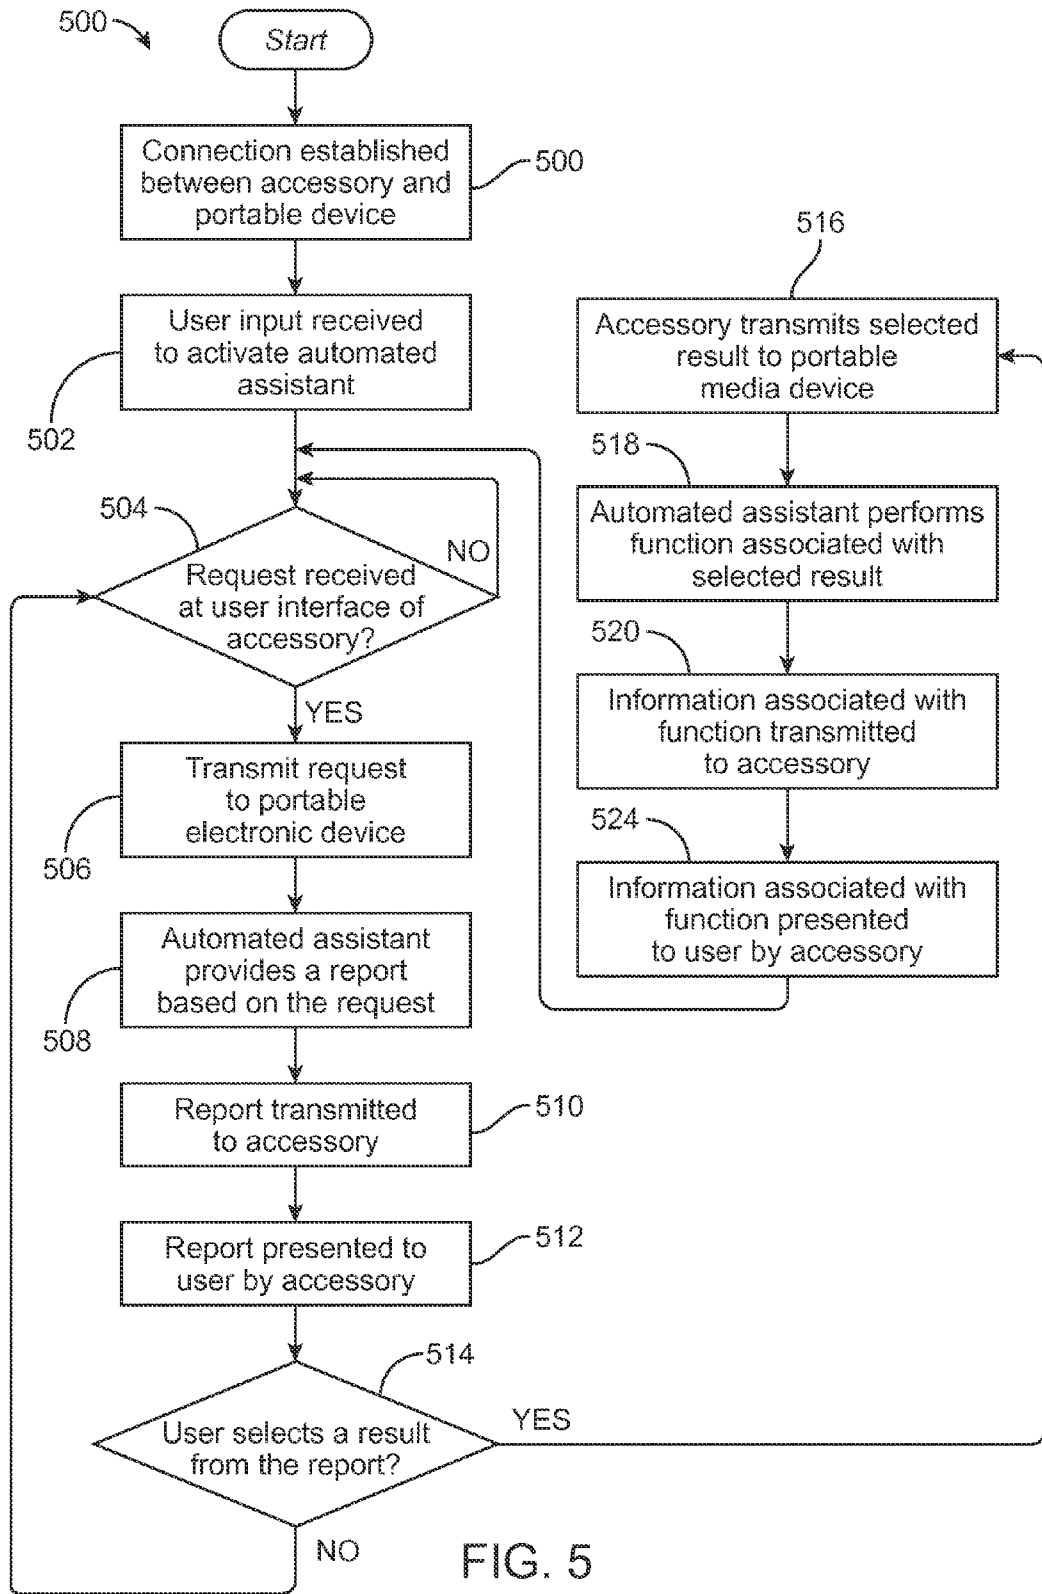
500

Start

Connection established between accessory and portable device

500

User input received to activate automated assistant

502

504

Request received at user interface of accessory?

NO

YES

Transmit request to portable electronic device

506

Automated assistant provides a report based on the request

508

Report transmitted to accessory

510

Report presented to user by accessory

512

514

User selects a result from the report?

YES

NO

516

Accessory transmits selected result to portable media device

518

Automated assistant performs function associated with selected result

520

Information associated with function transmitted to accessory

524

Information associated with function presented to user by accessory

FIG. 5